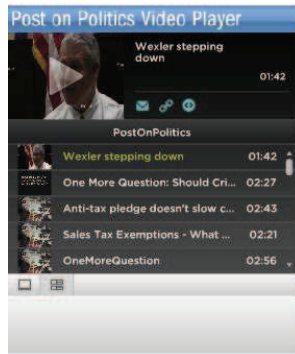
Post on Politics Video Player

Wexler stepping down

01:42

PostOnPolitics

| | |
|---|---|
| Wexler stepping down | 01:42 |
| One More Question: Should Cri... | 02:27 |
| Anti-tax pledge doesn't slow c... | 02:43 |
| Sales Tax Exemptions - What ... | 02:21 |
| OneMoreQuestion | 02:56 |